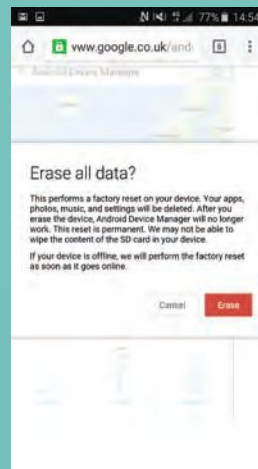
77% 14:5

www.google.co.uk/and

Android Device Manager

Erase all data?

This performs a factory reset on your device. Your apps, photos, music, and settings will be deleted. After you erase the device, Android Device Manager will no longer work. This reset is permanent. We may not be able to wipe the content of the SD card in your device.

If your device is offline, we will perform the factory reset as soon as it goes online.

Cancel Erase